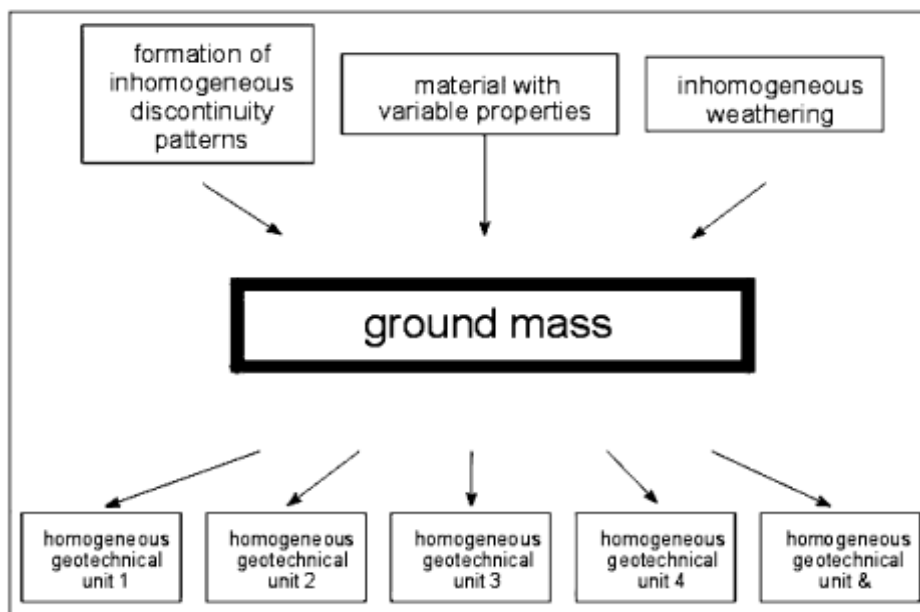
formation of inhomogeneous discontinuity patterns

material with variable properties

inhomogeneous weathering

ground mass

homogeneous geotechnical unit 1

homogeneous geotechnical unit 2

homogeneous geotechnical unit 3

homogeneous geotechnical unit 4

homogeneous geotechnical unit &